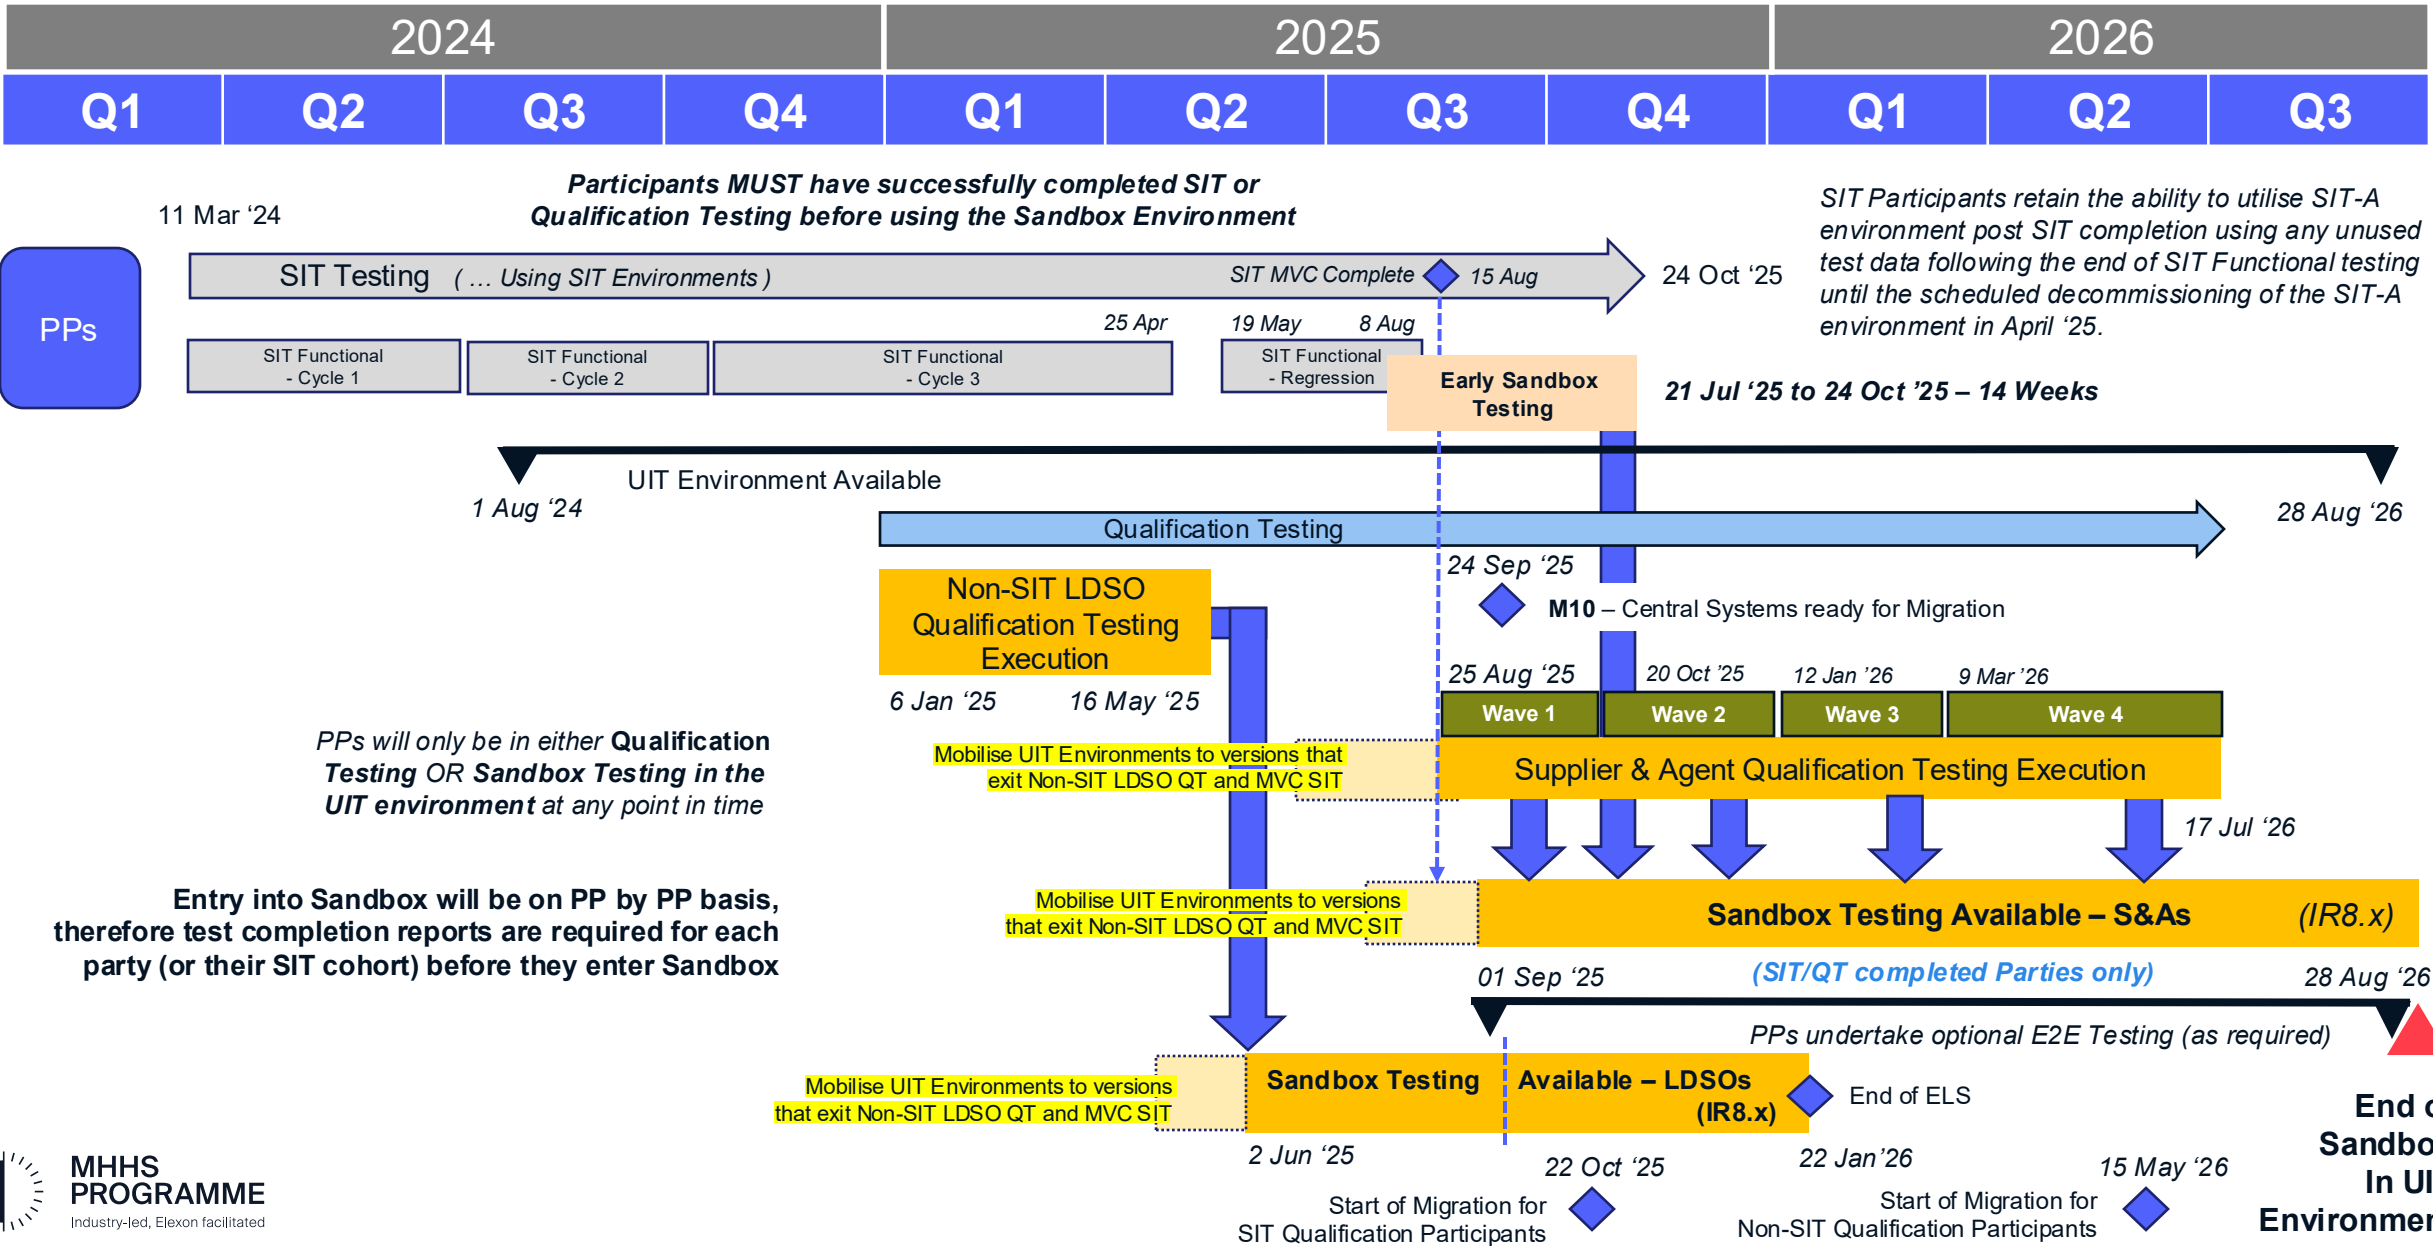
2024 2025 2026

Q1 Q2 Q3 Q4 Q1 Q2 Q3 Q4 Q1 Q2 Q3

Participants MUST have successfully completed SIT or Qualification Testing before using the Sandbox Environment

11 Mar ‘24

SIT Participants retain the ability to utilise SIT-A environment post SIT completion using any unused test data following the end of SIT Functional testing until the scheduled decommissioning of the SIT-A environment in April ‘25.

PPs

SIT Testing ( … Using SIT Environments )

SIT MVC Complete

15 Aug

24 Oct ‘25

25 Apr

19 May

8 Aug

SIT Functional - Cycle 1

SIT Functional - Cycle 2

SIT Functional - Cycle 3

SIT Functional - Regression

Early Sandbox Testing

21 Jul ‘25 to 24 Oct ’25 – 14 Weeks

UIT Environment Available

1 Aug ‘24

Qualification Testing

28 Aug ‘26

24 Sep ‘25

Non-SIT LDSO Qualification Testing Execution

M10 – Central Systems ready for Migration

6 Jan ‘25

16 May ‘25

25 Aug ‘25

20 Oct ‘25

12 Jan ‘26

9 Mar ‘26

Wave 1

Wave 2

Wave 3

Wave 4

PPs will only be in either Qualification Testing OR Sandbox Testing in the UIT environment at any point in time

Mobilise UIT Environments to versions that exit Non-SIT LDSO QT and MVC SIT

Supplier & Agent Qualification Testing Execution

17 Jul ‘26

Entry into Sandbox will be on PP by PP basis, therefore test completion reports are required for each party (or their SIT cohort) before they enter Sandbox

Mobilise UIT Environments to versions that exit Non-SIT LDSO QT and MVC SIT

Sandbox Testing Available – S&As

(IR8.x)

01 Sep ‘25

(SIT/QT completed Parties only)

28 Aug ‘26

PPs undertake optional E2E Testing (as required)

Mobilise UIT Environments to versions that exit Non-SIT LDSO QT and MVC SIT

Sandbox Testing

Available – LDSOs (IR8.x)

End of ELS

End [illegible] Sandbo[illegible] In UI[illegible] Environme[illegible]

2 Jun ‘25

22 Oct ‘25

22 Jan ’26

15 May ‘26

Start of Migration for SIT Qualification Participants

Start of Migration for Non-SIT Qualification Participants

MHHS PROGRAMME
Industry-led, Elexon facilitated